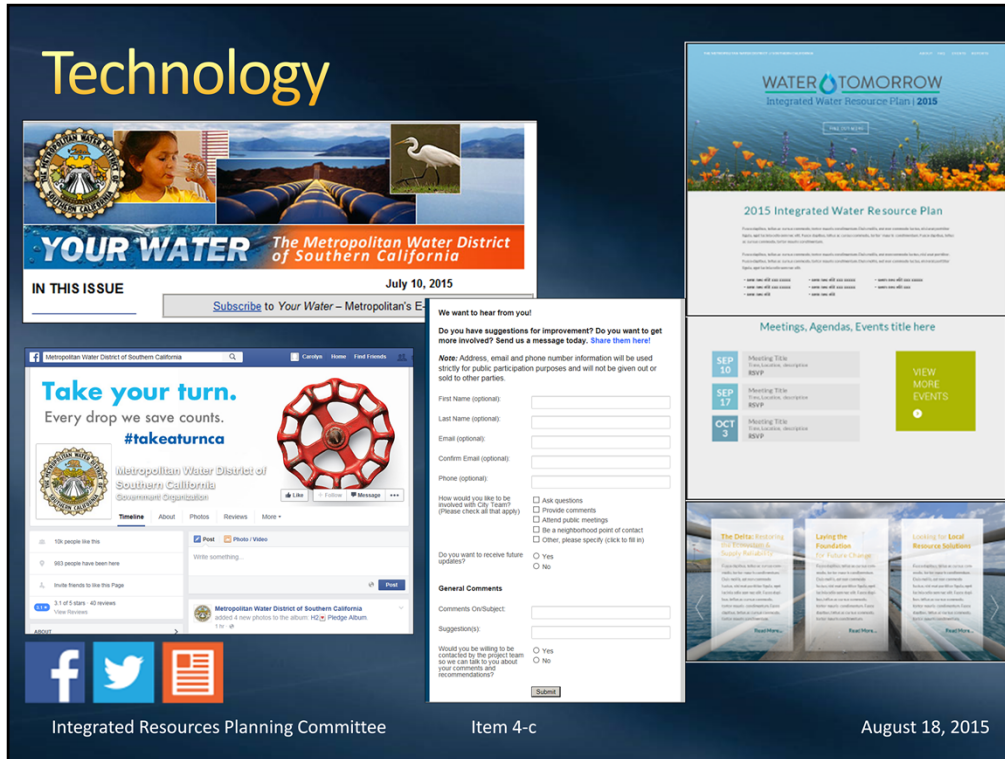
Technology

YOUR WATER The Metropolitan Water District of Southern California

IN THIS ISSUE

July 10, 2015

Subscribe to Your Water – Metropolitan's E-

Metropolitan Water District of Southern California

Carolyn Home Find Friends

Take your turn.
Every drop we save counts.
#takeaturnca

Metropolitan Water District of Southern California
Government Organization

Like Follow Message

Timeline About Photos Reviews More

10k people like this

983 people have been here

Invite friends to like this Page

3.1 of 5 stars · 40 reviews
View Reviews

ABOUT

Post Photo / Video

Write something...

Post

Metropolitan Water District of Southern California
added 4 new photos to the album: H2O Pledge Album

We want to hear from you!

Do you have suggestions for improvement? Do you want to get more involved? Send us a message today. Share them here!

Note: Address, email and phone number information will be used strictly for public participation purposes and will not be given out or sold to other parties.

First Name (optional):

Last Name (optional):

Email (optional):

Confirm Email (optional):

Phone (optional):

How would you like to be involved with City Team? (Please check all that apply)

Ask questions
Provide comments
Attend public meetings
Be a neighborhood point of contact
Other, please specify (click to fill in)

Do you want to receive future updates?

Yes
No

General Comments

Comments On/Subject:

Suggestion(s):

Would you be willing to be contacted by the project team so we can talk to you about your comments and recommendations?

Yes
No

Submit

WATER TOMORROW
Integrated Water Resource Plan | 2015

2015 Integrated Water Resource Plan

Meetings, Agendas, Events title here

SEP 10 Meeting Title RSVP

SEP 17 Meeting Title RSVP

OCT 3 Meeting Title RSVP

VIEW MORE EVENTS

The Delta: Restoring the Ecosystem & Supply Reliability

Laying the Foundation for Future Change

Looking for Local Resource Solutions

Read More...

Read More...

Read More...

Integrated Resources Planning Committee

Item 4-c

August 18, 2015